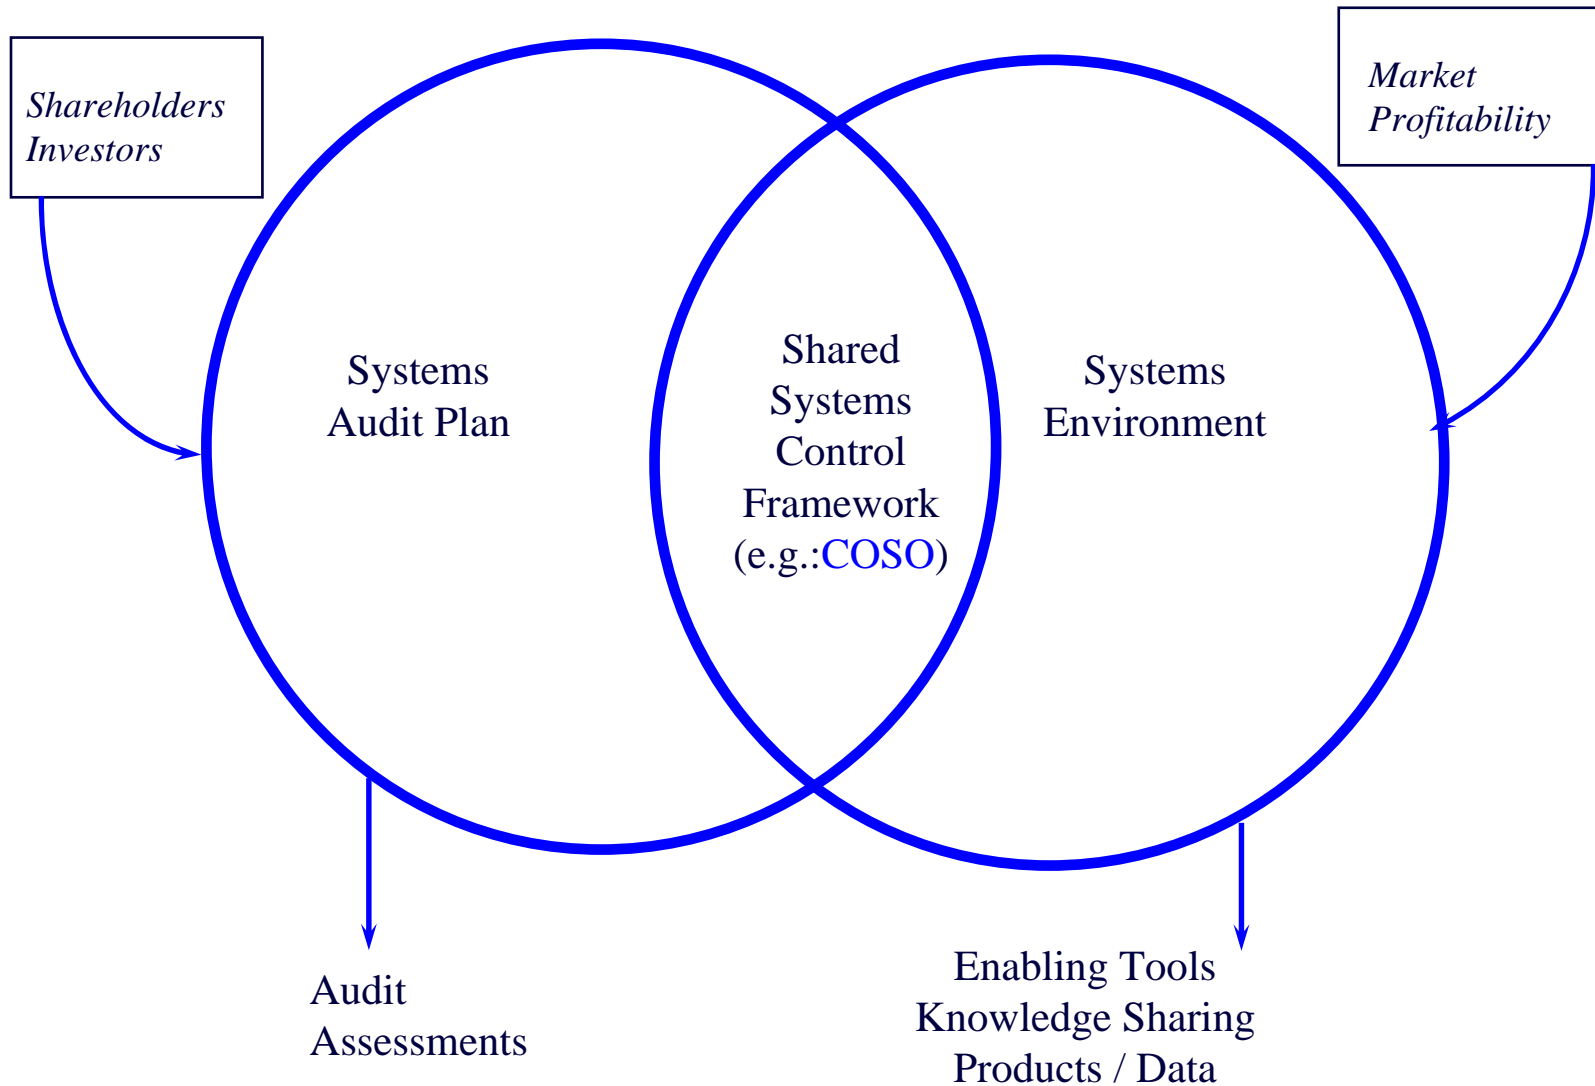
Shareholders
Investors

Market
Profitability

Systems
Audit Plan

Shared
Systems
Control
Framework
(e.g.:COSO)

Systems
Environment

Audit
Assessments

Enabling Tools
Knowledge Sharing
Products / Data